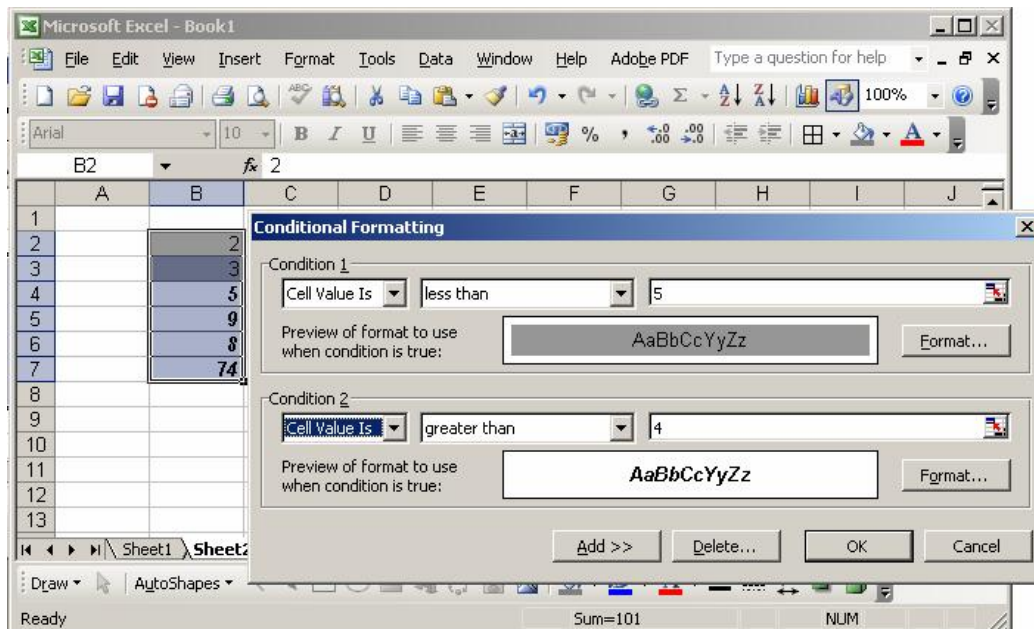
Microsoft Excel - Book1

File Edit View Insert Format Tools Data Window Help Adobe PDF Type a question for help

100%

Arial 10 B I U % ,

B2 $f_x$ 2

| | A | B | C | D | E | F | G | H | I | J |
|---|---|---|---|---|---|---|---|---|---|---|
| 1 | | | | | | | | | | |
| 2 | | 2 | | | | | | | | |
| 3 | | 3 | | | | | | | | |
| 4 | | 5 | | | | | | | | |
| 5 | | 9 | | | | | | | | |
| 6 | | 8 | | | | | | | | |
| 7 | | 74 | | | | | | | | |
| 8 | | | | | | | | | | |
| 9 | | | | | | | | | | |
| 10 | | | | | | | | | | |
| 11 | | | | | | | | | | |
| 12 | | | | | | | | | | |
| 13 | | | | | | | | | | |

Sheet1 Sheet2

Conditional Formatting

Condition 1

Cell Value Is less than 5

Preview of format to use when condition is true: AaBbCcYyZz Format...

Condition 2

Cell Value Is greater than 4

Preview of format to use when condition is true: AaBbCcYyZz Format...

Add >> Delete... OK Cancel

Draw AutoShapes

Ready Sum=101 NUM